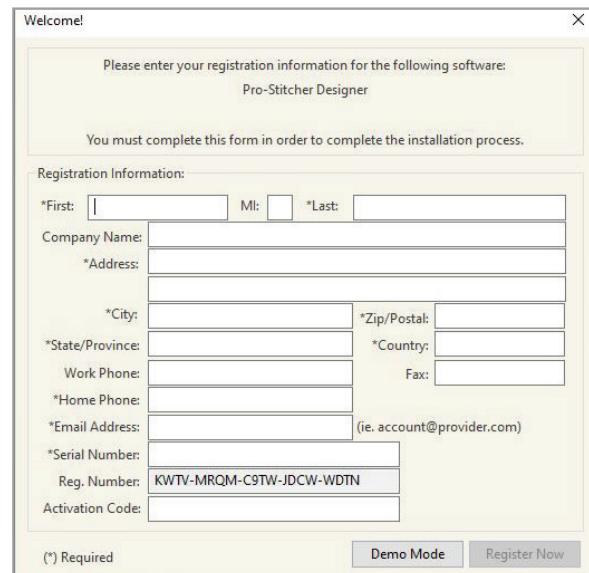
Welcome!

X

Please enter your registration information for the following software:
Pro-Stitcher Designer

You must complete this form in order to complete the installation process.

Registration Information:

*First:

MI:

*Last:

Company Name:

*Address:

*City:

*Zip/Postal:

*State/Province:

*Country:

Work Phone:

Fax:

*Home Phone:

*Email Address:

(ie. account@provider.com)

*Serial Number:

Reg. Number: KWTV-MRQM-C9TW-JDCW-WDTN

Activation Code:

(*) Required

Demo Mode

Register Now